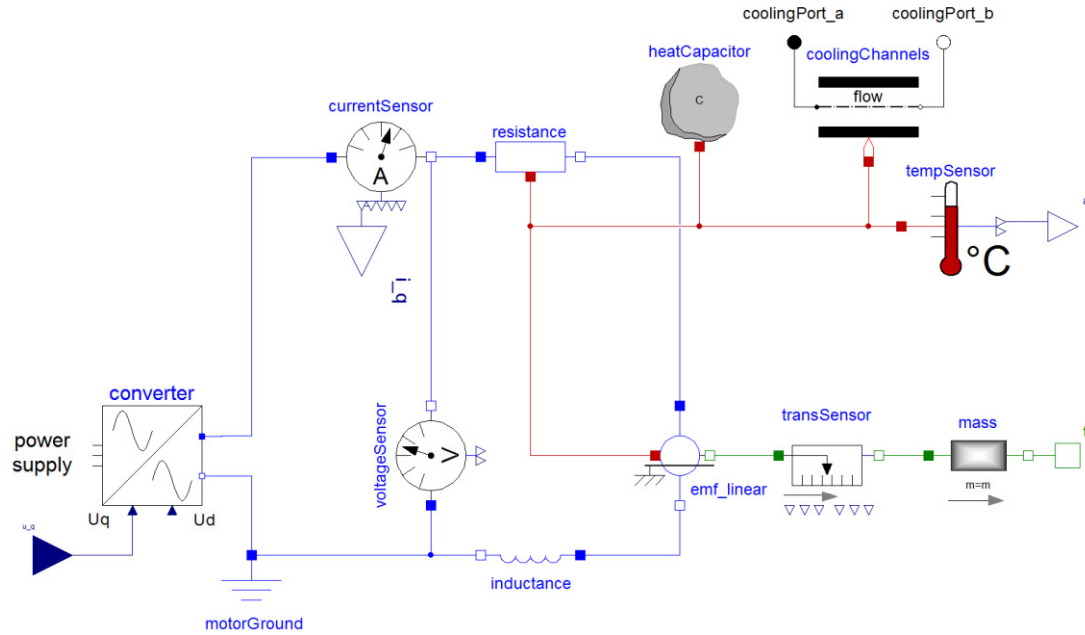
coolingPort_a
coolingPort_b
heatCapacitor
coolingChannels
C
flow
currentSensor
resistance
A
tempSensor
°C
i_q
converter
transSensor
mass
power supply
voltageSensor
V
emf_linear
m=m
Uq
Ud
u_q
inductance
motorGround